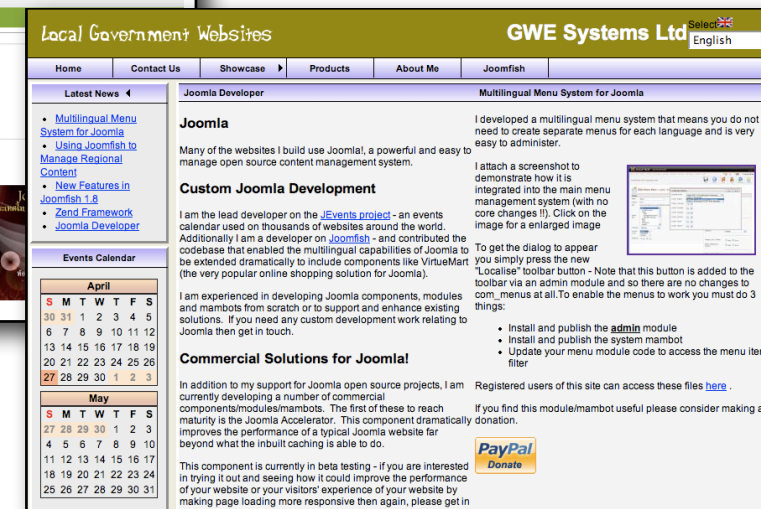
Local Government Websites

GWE Systems Ltd

Select
English

Home | Contact Us | Showcase | Products | About Me | Joomfish

Latest News

- Multilingual Menu System for Joomla
- Using Joomfish to Manage Regional Content
- New Features in Joomfish 1.8
- Zend Framework
- Joomla Developer

Events Calendar

April

| S | M | T | W | T | F | S |
|---|---|---|---|---|---|---|
| 30 | 31 | 1 | 2 | 3 | 4 | 5 |
| 6 | 7 | 8 | 9 | 10 | 11 | 12 |
| 13 | 14 | 15 | 16 | 17 | 18 | 19 |
| 20 | 21 | 22 | 23 | 24 | 25 | 26 |
| 27 | 28 | 29 | 30 | 1 | 2 | 3 |

May

| S | M | T | W | T | F | S |
|---|---|---|---|---|---|---|
| 27 | 28 | 29 | 30 | 1 | 2 | 3 |
| 4 | 5 | 6 | 7 | 8 | 9 | 10 |
| 11 | 12 | 13 | 14 | 15 | 16 | 17 |
| 18 | 19 | 20 | 21 | 22 | 23 | 24 |
| 25 | 26 | 27 | 28 | 29 | 30 | 31 |

Joomla Developer

Joomla

Many of the websites I build use Joomla!, a powerful and easy to manage open source content management system.

Custom Joomla Development

I am the lead developer on the JEvents project - an events calendar used on thousands of websites around the world. Additionally I am a developer on Joomfish - and contributed the codebase that enabled the multilingual capabilities of Joomla to be extended dramatically to include components like VirtueMart (the very popular online shopping solution for Joomla).

I am experienced in developing Joomla components, modules and mambots from scratch or to support and enhance existing solutions. If you need any custom development work relating to Joomla then get in touch.

Commercial Solutions for Joomla!

In addition to my support for Joomla open source projects, I am currently developing a number of commercial components/modules/mambots. The first of these to reach maturity is the Joomla Accelerator. This component dramatically improves the performance of a typical Joomla website far beyond what the inbuilt caching is able to do.

This component is currently in beta testing - if you are interested in trying it out and seeing how it could improve the performance of your website or your visitors' experience of your website by making page loading more responsive then again, please get in

Multilingual Menu System for Joomla

I developed a multilingual menu system that means you do not need to create separate menus for each language and is very easy to administer.

I attach a screenshot to demonstrate how it is integrated into the main menu management system (with no core changes !!). Click on the image for a enlarged image

To get the dialog to appear you simply press the new "Localise" toolbar button - Note that this button is added to the toolbar via an admin module and so there are no changes to com_menus at all.To enable the menus to work you must do 3 things:

- Install and publish the admin module
- Install and publish the system mambot
- Update your menu module code to access the menu iter filter

Registered users of this site can access these files here .

If you find this module/mambot useful please consider making a donation.

PayPal Donate